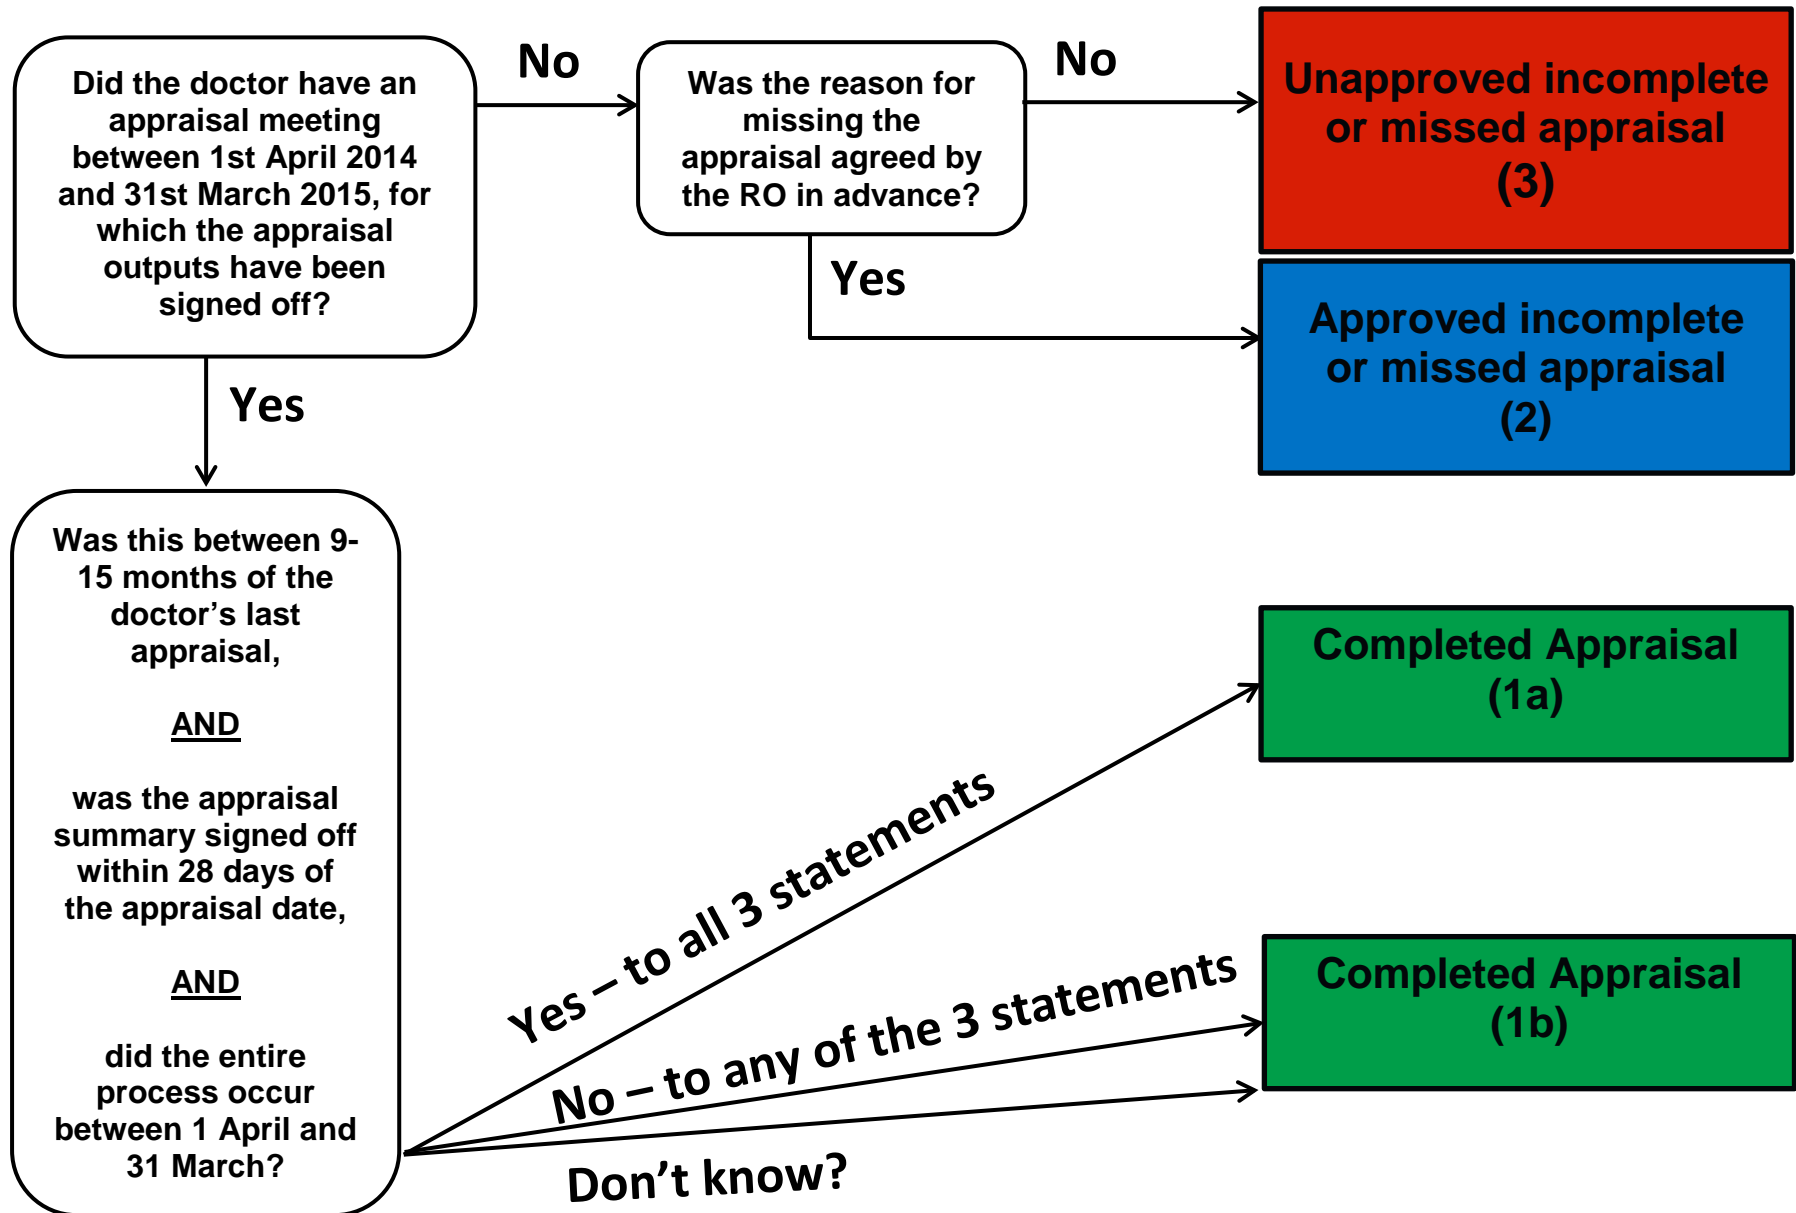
Did the doctor have an appraisal meeting between 1st April 2014 and 31st March 2015, for which the appraisal outputs have been signed off?

No

Was the reason for missing the appraisal agreed by the RO in advance?

No

Unapproved incomplete or missed appraisal (3)

Yes

Approved incomplete or missed appraisal (2)

Yes

Was this between 9-15 months of the doctor’s last appraisal,

AND

was the appraisal summary signed off within 28 days of the appraisal date,

AND

did the entire process occur between 1 April and 31 March?

Yes – to all 3 statements

Completed Appraisal (1a)

No – to any of the 3 statements

Don’t know?

Completed Appraisal (1b)